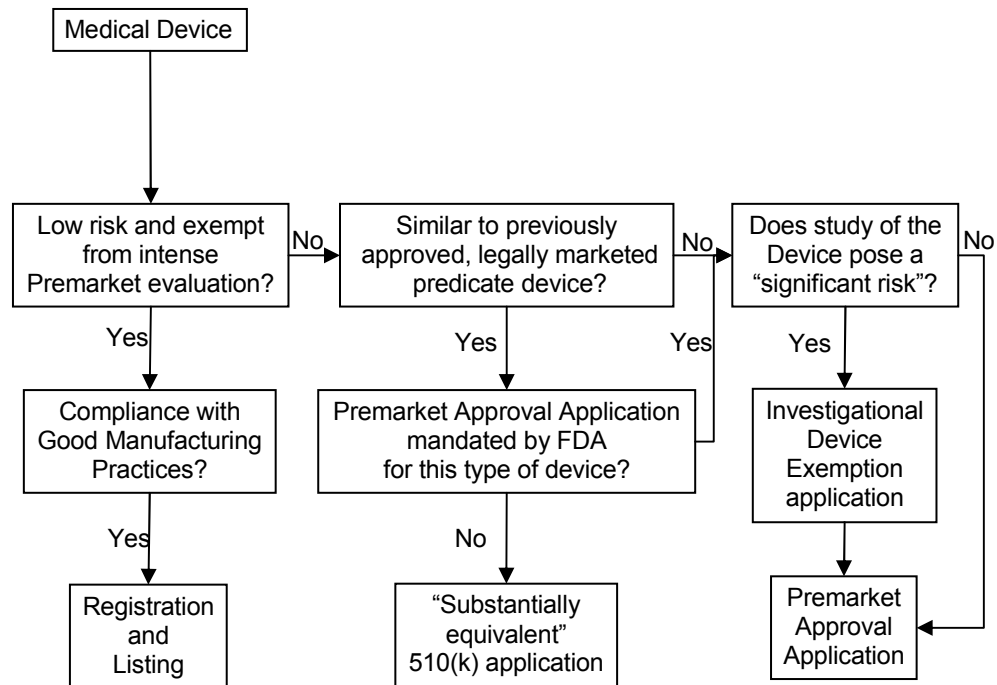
Medical Device

Low risk and exempt from intense Premarket evaluation?

No

Similar to previously approved, legally marketed predicate device?

No

Does study of the Device pose a "significant risk"?

No

Yes

Yes

Yes

Yes

Compliance with Good Manufacturing Practices?

Premarket Approval Application mandated by FDA for this type of device?

Investigational Device Exemption application

Yes

No

Registration and Listing

"Substantially equivalent" 510(k) application

Premarket Approval Application